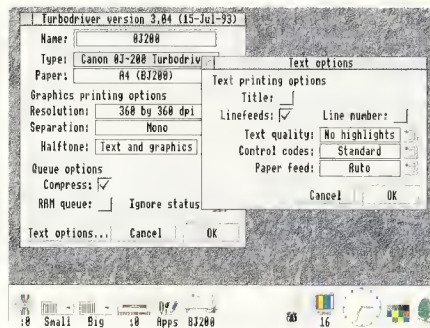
Turbodriver version 3.04 (15-Jul-93)

Name: BJ200

Type: Canon BJ-200 Turbodriv

Paper: A4 (BJ200)

Graphics printing options

Resolution: 360 by 360 dpi

Separation: Mono

Halftone: Text and graphics

Queue options

Compress: ✓

RAM queue: Ignore status

Text options... Cancel OK

Text options

Text printing options

Title:

Linefeeds: ✓ Line number:

Text quality: No highlights

Control codes: Standard

Paper feed: Auto

Cancel OK

:0 Small Big :0 Apps BJ200 16